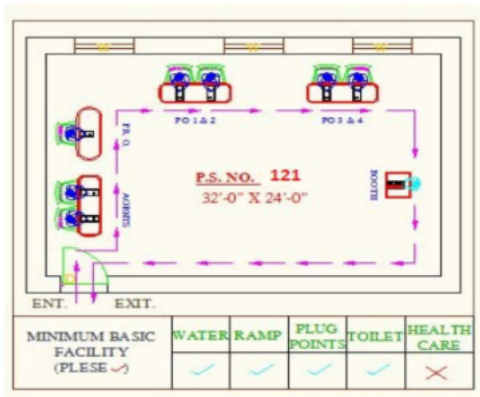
W W W

PO 1 & 2

PO 3 & 4

PR. O.

AGENTS

BOOTH

P.S. NO. 121
32'-0" X 24'-0"

ENT. EXIT.

| MINIMUM BASIC FACILITY (PLESE ✓) | WATER | RAMP | PLUG POINTS | TOILET | HEALTH CARE |
|---|---|---|---|---|---|
| | ✓ | ✓ | ✓ | ✓ | ✗ |